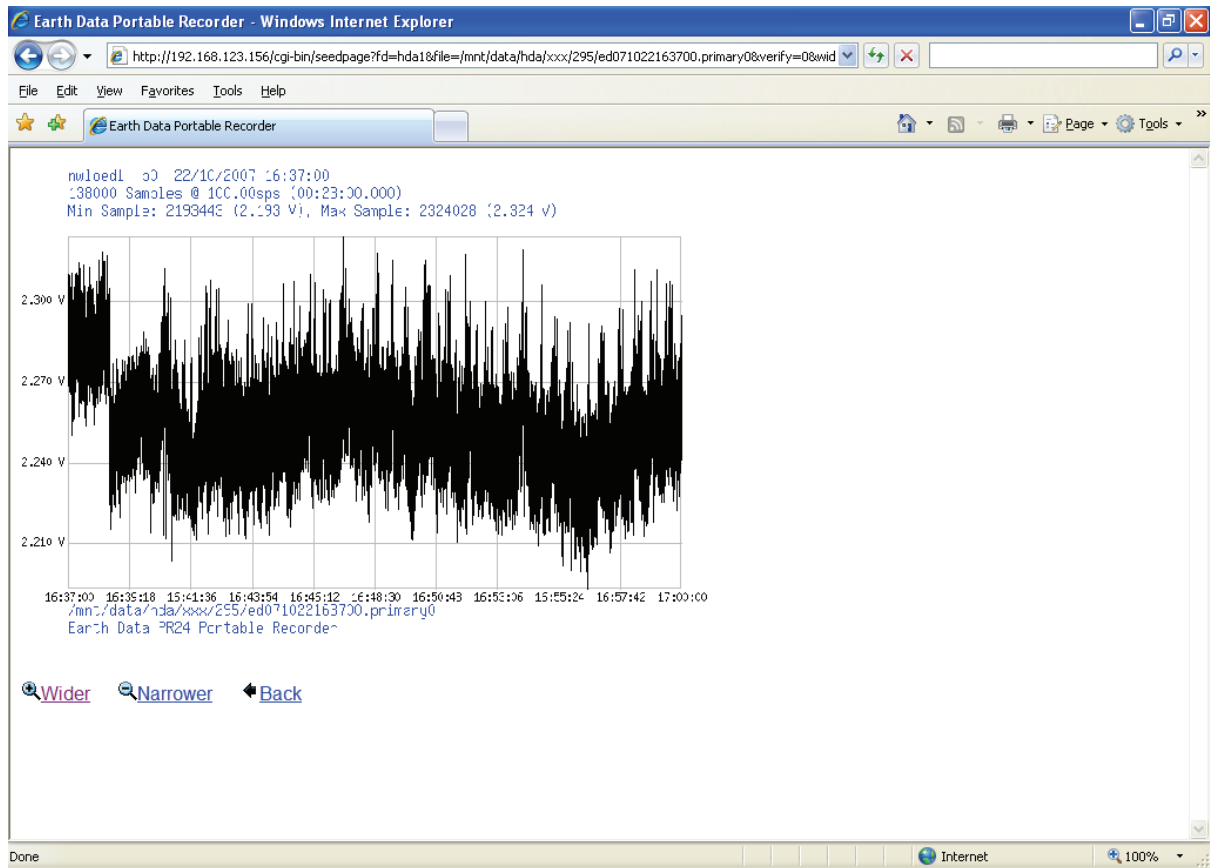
Earth Data Portable Recorder - Windows Internet Explorer

http://192.168.123.156/cgi-bin/seedpage?fd=hda1&file=/mnt/data/hda/xxx/295/ed071022163700.primary0&verify=0&wid

File Edit View Favorites Tools Help

Earth Data Portable Recorder

Page Tools

nwloedl o0 22/10/2007 16:37:00
138000 Samples @ 100.00sps (00:23:00.000)
Min Sample: 2193443 (2.193 V), Max Sample: 2324028 (2.324 V)

2.300 V
2.270 V
2.240 V
2.210 V

16:37:00 16:39:18 16:41:36 16:43:54 16:46:12 16:48:30 16:50:48 16:53:06 16:55:24 16:57:42 17:00:00

/mnt/data/hda/xxx/295/ed071022163700.primary0
Earth Data PR24 Portable Recorder

Wider Narrower Back

Done Internet 100%